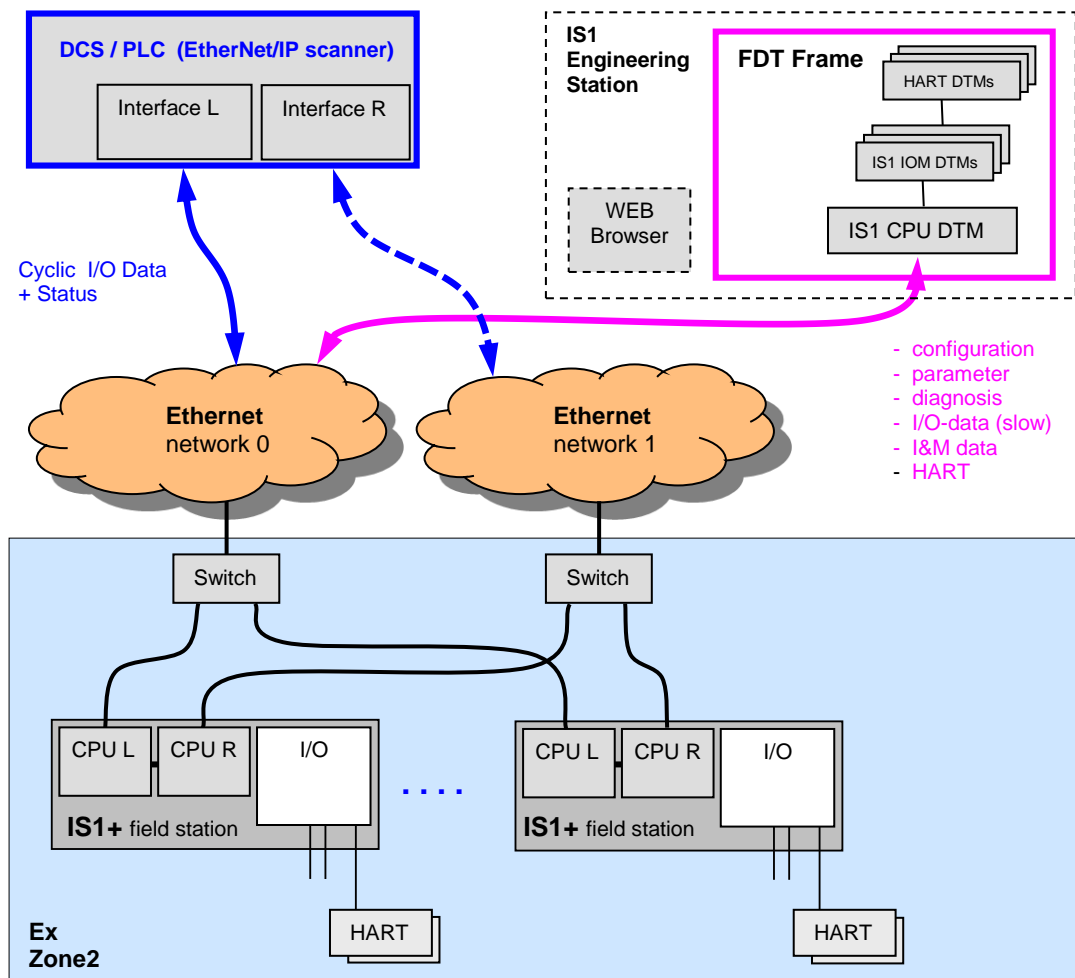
DCS / PLC (EtherNet/IP scanner)

Interface L

Interface R

IS1 Engineering Station

FDT Frame

HART DTMs

IS1 IOM DTMs

IS1 CPU DTM

WEB Browser

Cyclic I/O Data + Status

- configuration
- parameter
- diagnosis
- I/O-data (slow)
- I&M data
- HART

Ethernet network 0

Ethernet network 1

Switch

Switch

CPU L

CPU R

I/O

IS1+ field station

....

CPU L

CPU R

I/O

IS1+ field station

HART

HART

Ex Zone2